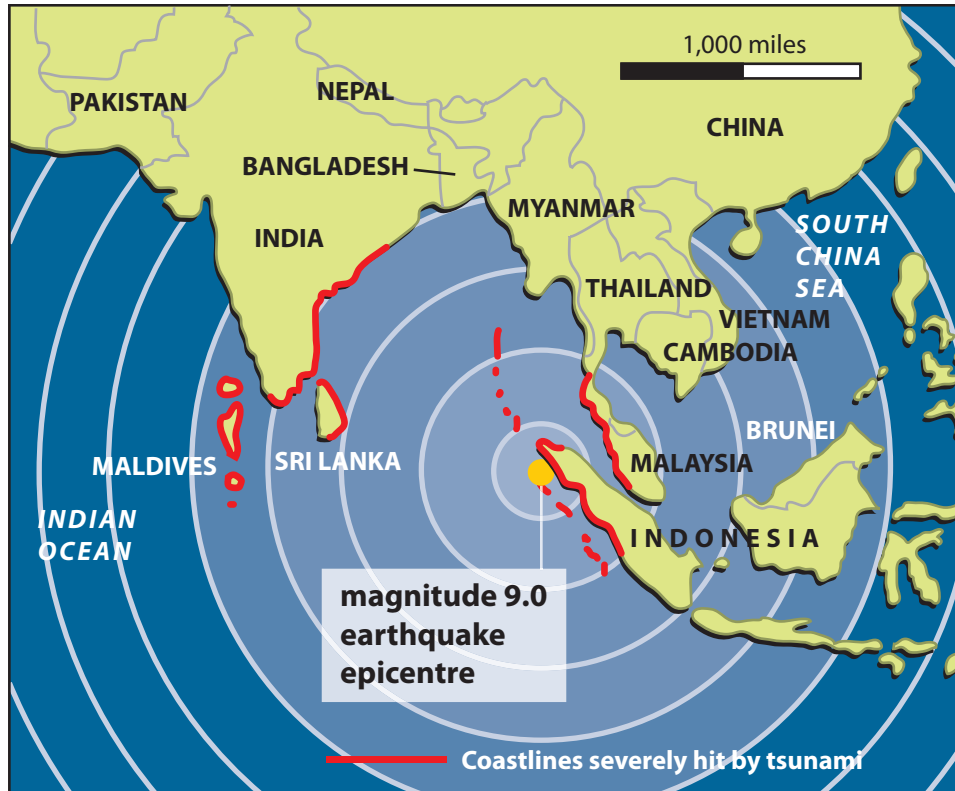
1,000 miles

PAKISTAN

NEPAL

CHINA

BANGLADESH

INDIA

MYANMAR

SOUTH CHINA SEA

THAILAND

VIETNAM

CAMBODIA

BRUNEI

MALDIVES

SRI LANKA

MALAYSIA

INDIAN OCEAN

INDONESIA

magnitude 9.0 earthquake epicentre

Coastlines severely hit by tsunami